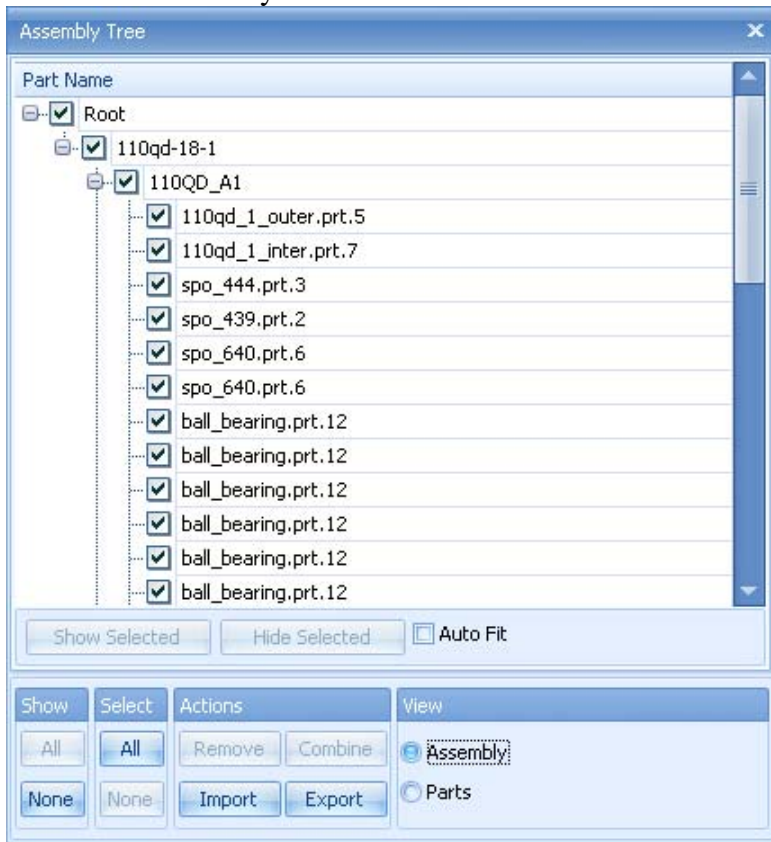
Assembly Tree

Part Name

Root
110qd-18-1
110QD_A1
110qd_1_outer.prt.5
110qd_1_inter.prt.7
spo_444.prt.3
spo_439.prt.2
spo_640.prt.6
spo_640.prt.6
ball_bearing.prt.12
ball_bearing.prt.12
ball_bearing.prt.12
ball_bearing.prt.12
ball_bearing.prt.12
ball_bearing.prt.12

Show Selected
Hide Selected
Auto Fit

Show
All
None

Select
All
None

Actions
Remove
Combine
Import
Export

View
Assembly
Parts